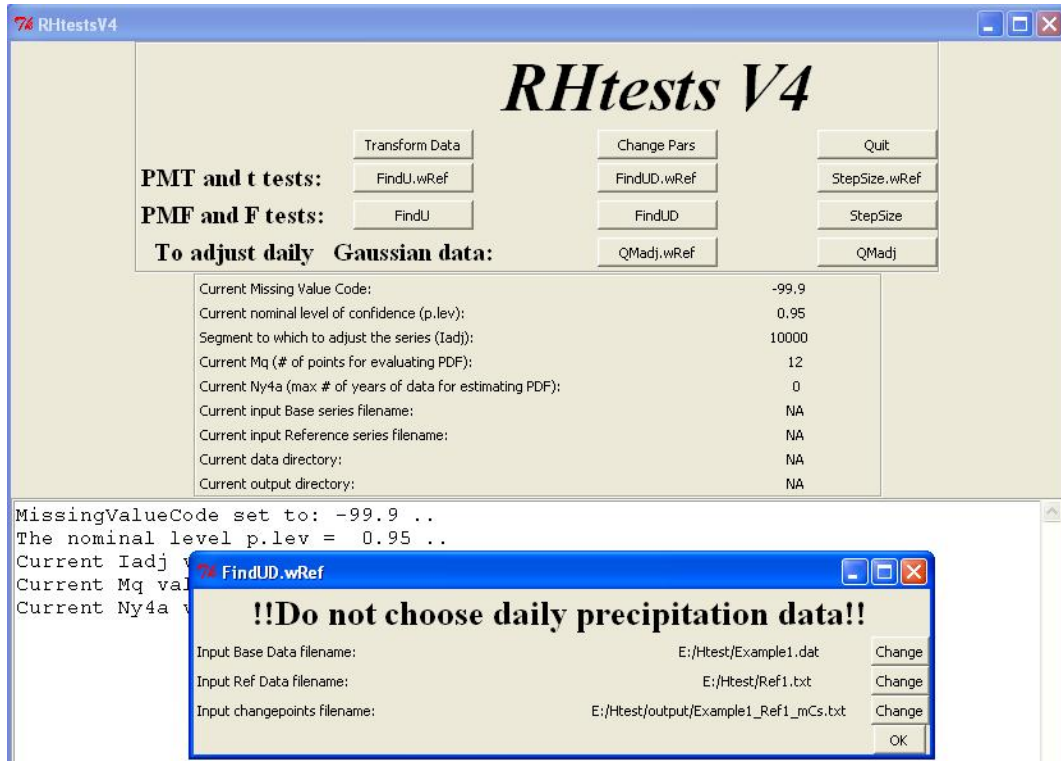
RHtestsV4

RHtests V4

Transform Data
Change Pars
Quit

PMT and t tests:
FindU.wRef
FindUD.wRef
StepSize.wRef

PMF and F tests:
FindU
FindUD
StepSize

To adjust daily Gaussian data:
QMadj.wRef
QMadj

| | |
|---|---|
| Current Missing Value Code: | -99.9 |
| Current nominal level of confidence (p.lev): | 0.95 |
| Segment to which to adjust the series (Iadj): | 10000 |
| Current Mq (# of points for evaluating PDF): | 12 |
| Current Ny4a (max # of years of data for estimating PDF): | 0 |
| Current input Base series filename: | NA |
| Current input Reference series filename: | NA |
| Current data directory: | NA |
| Current output directory: | NA |

MissingValueCode set to: -99.9 ..
The nominal level p.lev = 0.95 ..
Current Iadj v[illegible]
Current Mq val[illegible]
Current Ny4a v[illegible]

FindUD.wRef

!!Do not choose daily precipitation data!!

Input Base Data filename: E:/Htest/Example1.dat Change
Input Ref Data filename: E:/Htest/Ref1.txt Change
Input changepoints filename: E:/Htest/output/Example1_Ref1_mCs.txt Change
OK